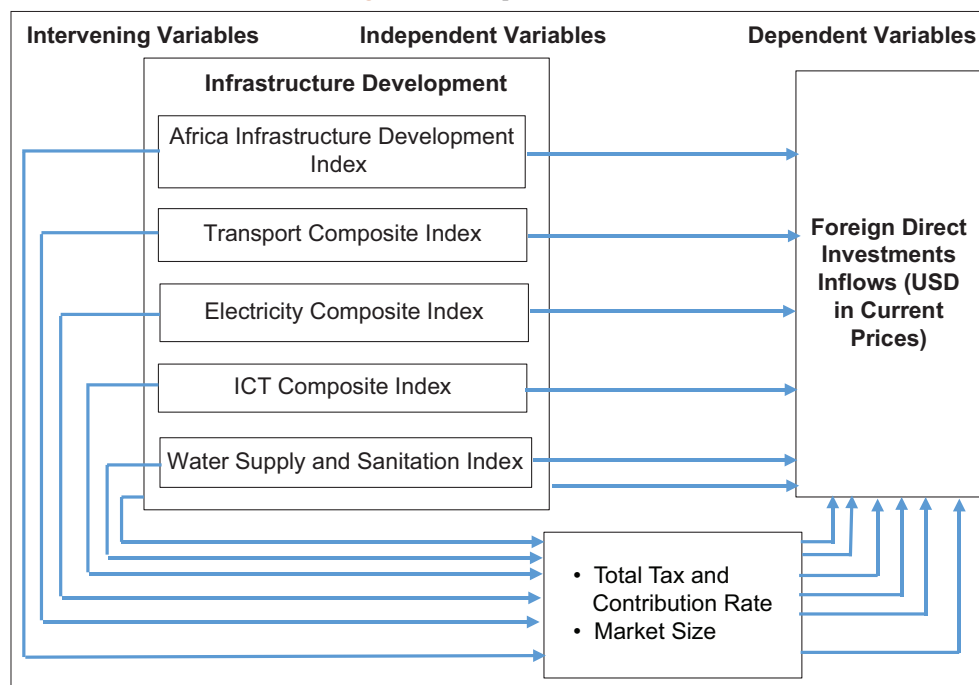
Intervening Variables

Independent Variables

Dependent Variables

Infrastructure Development

Africa Infrastructure Development Index

Transport Composite Index

Electricity Composite Index

ICT Composite Index

Water Supply and Sanitation Index

Foreign Direct Investments Inflows (USD in Current Prices)

• Total Tax and Contribution Rate
• Market Size